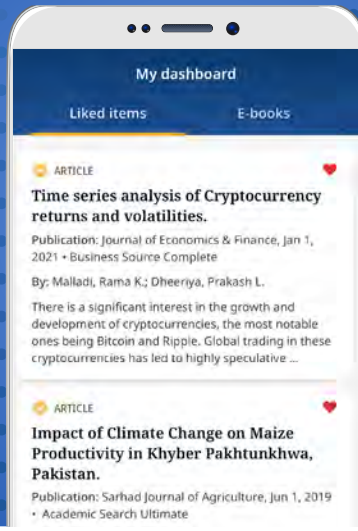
My dashboard

Liked items

E-books

ARTICLE

Time series analysis of Cryptocurrency returns and volatilities.

Publication: Journal of Economics & Finance, Jan 1, 2021 • Business Source Complete

By: Malladi, Rama K.; Dheeriya, Prakash L.

There is a significant interest in the growth and development of cryptocurrencies, the most notable ones being Bitcoin and Ripple. Global trading in these cryptocurrencies has led to highly speculative ...

ARTICLE

Impact of Climate Change on Maize Productivity in Khyber Pakhtunkhwa, Pakistan.

Publication: Sarhad Journal of Agriculture, Jun 1, 2019 • Academic Search Ultimate